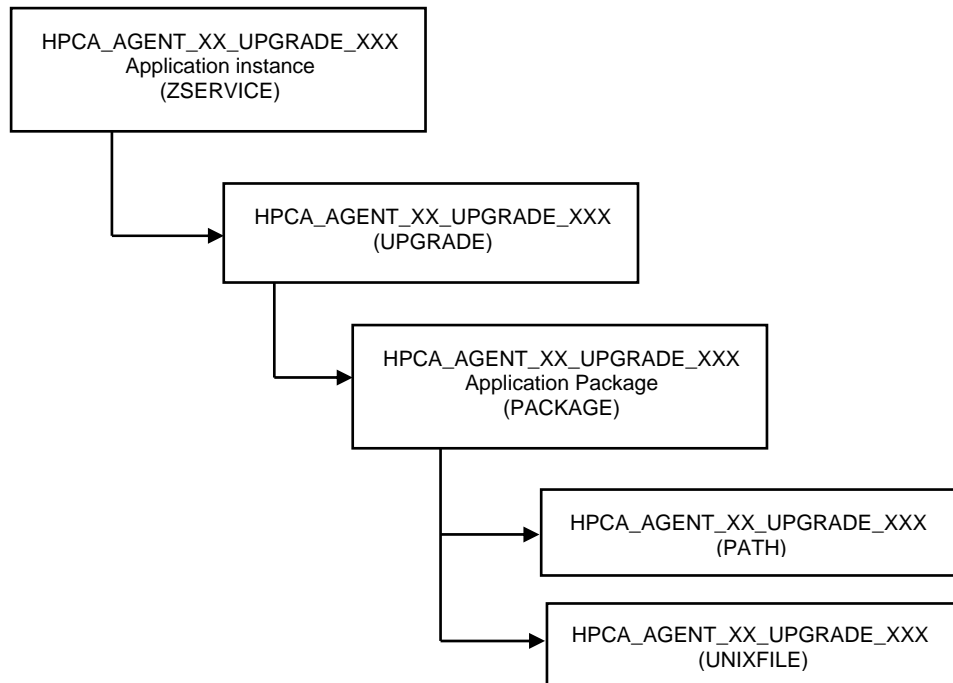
HPCA_AGENT_XX_UPGRADE_XXX
Application instance
(ZSERVICE)

HPCA_AGENT_XX_UPGRADE_XXX
(UPGRADE)

HPCA_AGENT_XX_UPGRADE_XXX
Application Package
(PACKAGE)

HPCA_AGENT_XX_UPGRADE_XXX
(PATH)

HPCA_AGENT_XX_UPGRADE_XXX
(UNIXFILE)